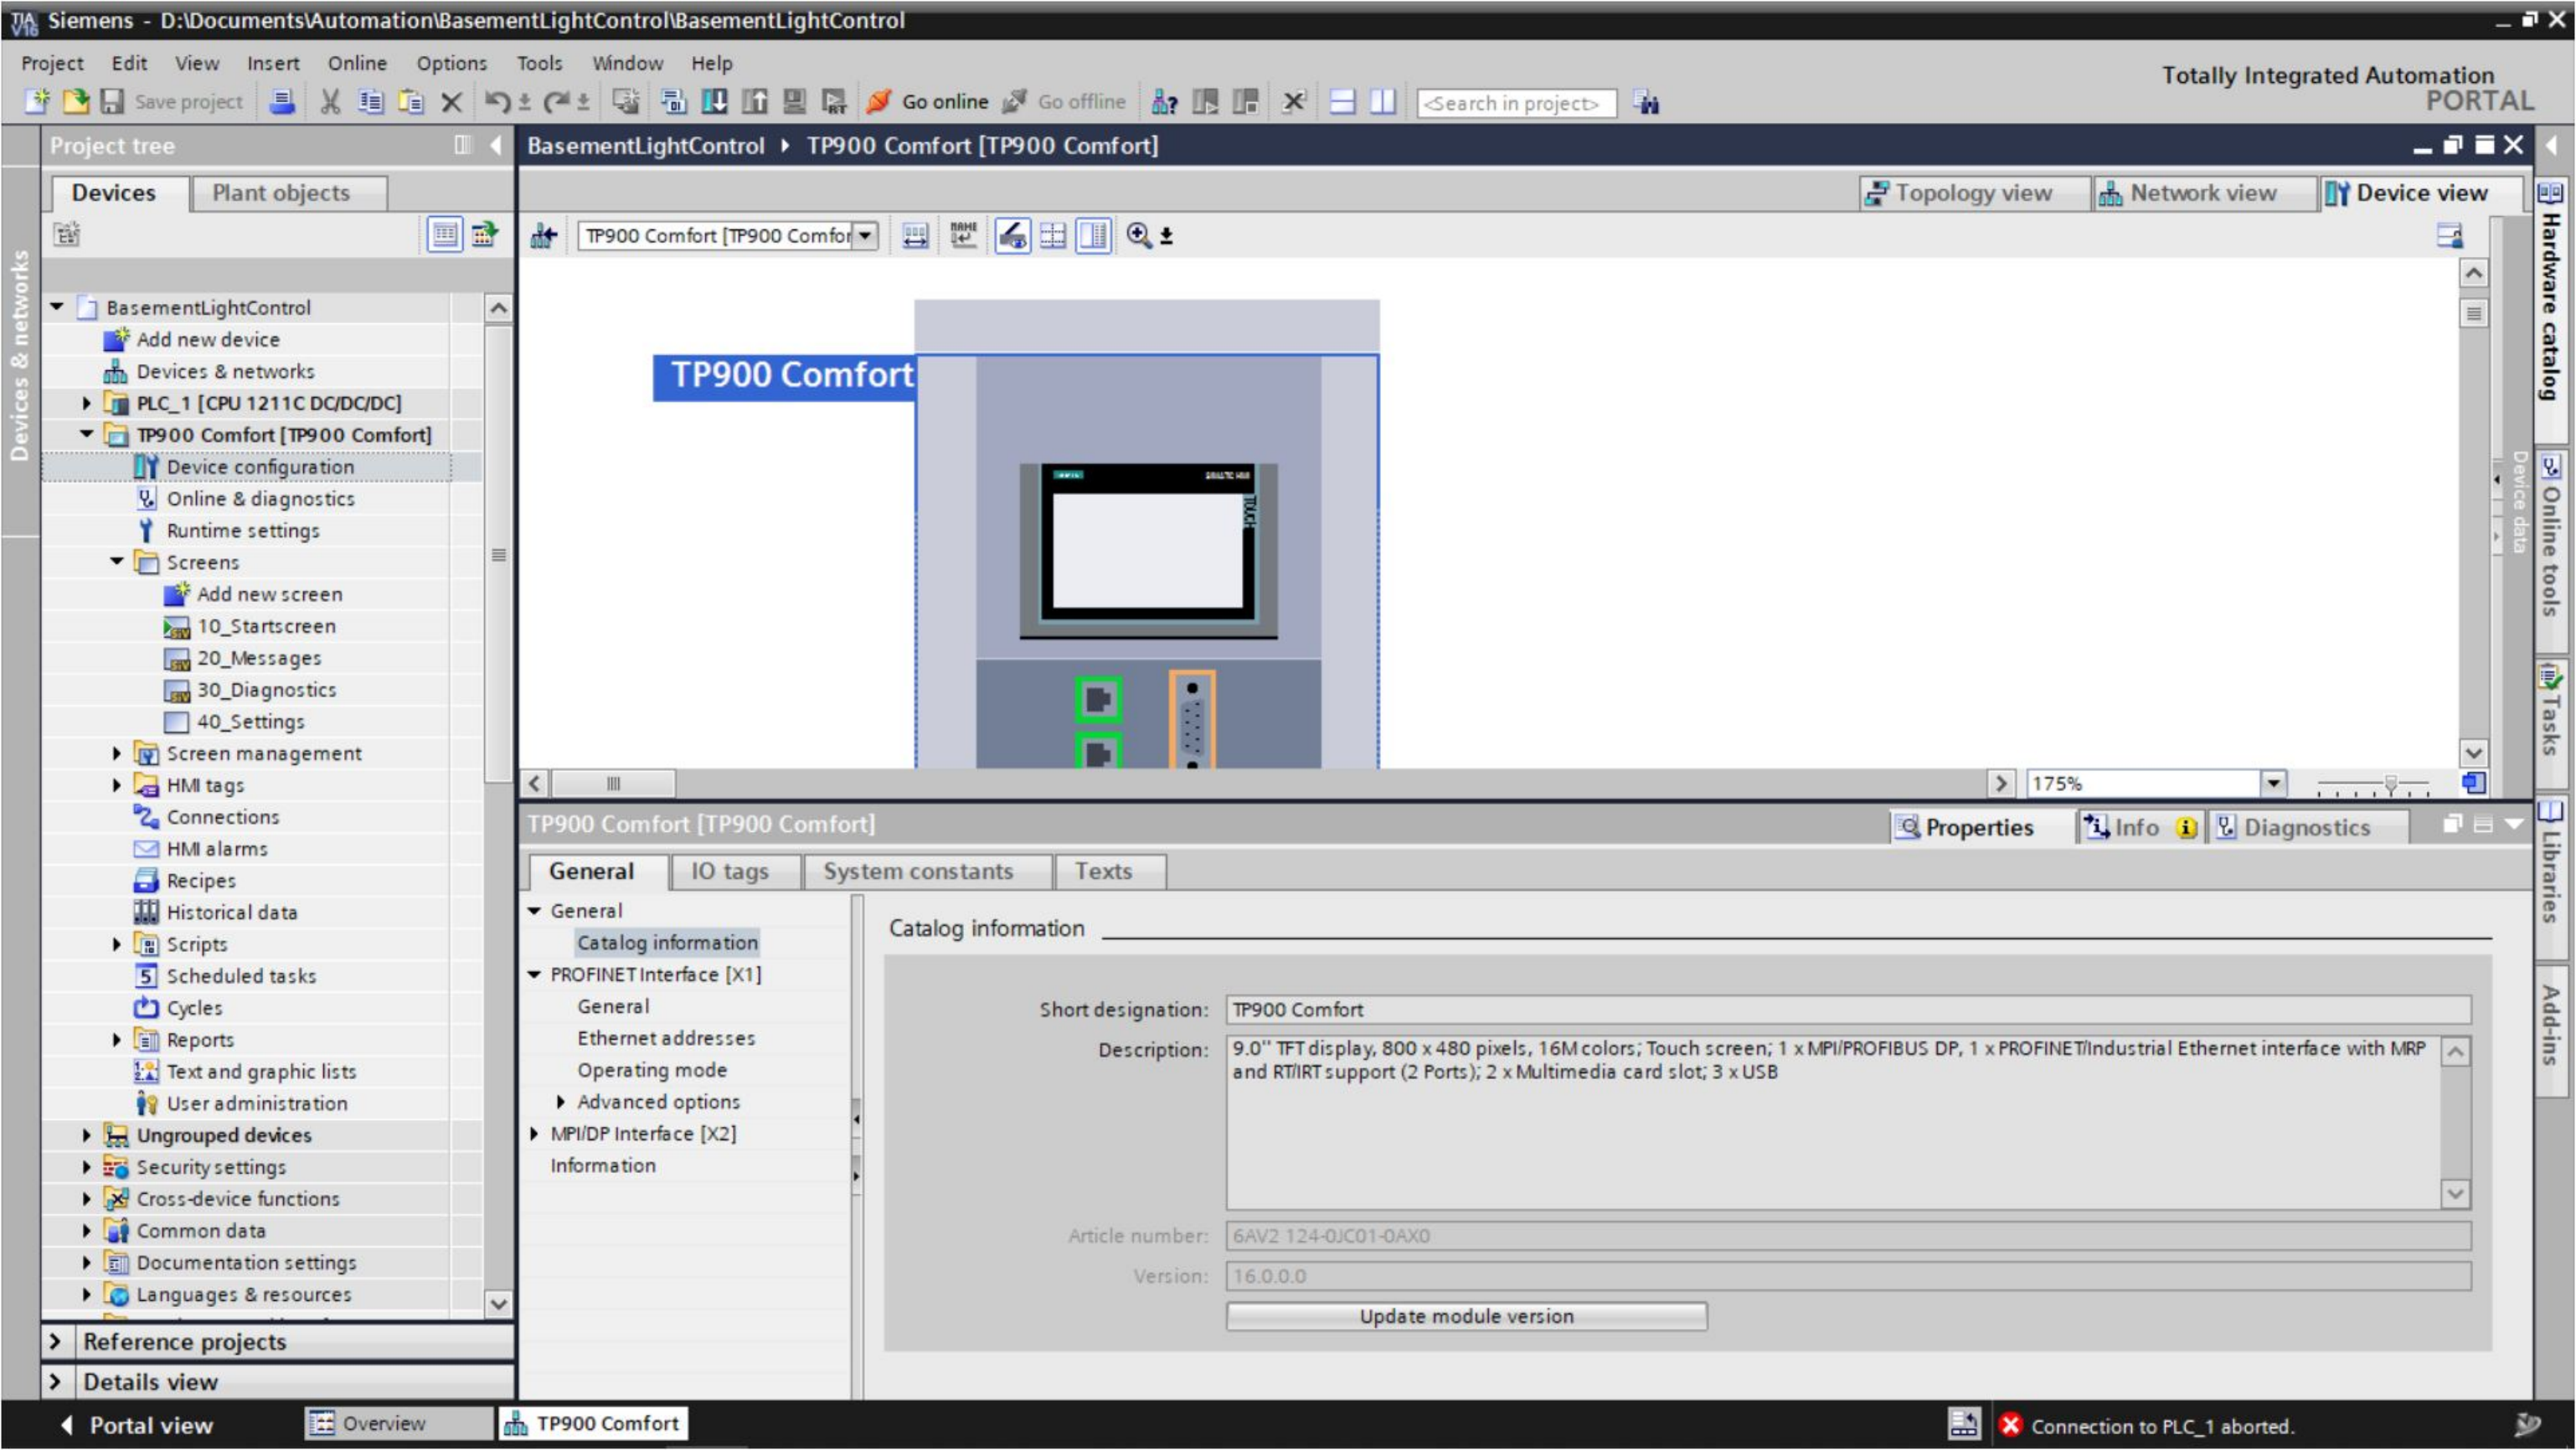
Siemens - D:\Documents\Automation\BasementLightControl\BasementLightControl

Project Edit View Insert Online Options Tools Window Help

Save project Go online Go offline <Search in project>

Totally Integrated Automation PORTAL

Project tree

Devices Plant objects

BasementLightControl
Add new device
Devices & networks
PLC_1 [CPU 1211C DC/DC/DC]
TP900 Comfort [TP900 Comfort]
Device configuration
Online & diagnostics
Runtime settings
Screens
Add new screen
10_Startscreen
20_Messages
30_Diagnostics
40_Settings
Screen management
HMI tags
Connections
HMI alarms
Recipes
Historical data
Scripts
Scheduled tasks
Cycles
Reports
Text and graphic lists
User administration
Ungrouped devices
Security settings
Cross-device functions
Common data
Documentation settings
Languages & resources

Reference projects
Details view

Devices & networks

BasementLightControl ▸ TP900 Comfort [TP900 Comfort]

Topology view Network view Device view

TP900 Comfort [TP900 Comfor

TP900 Comfort

175%

TP900 Comfort [TP900 Comfort]

Properties Info Diagnostics

General IO tags System constants Texts

General
Catalog information
PROFINET Interface [X1]
General
Ethernet addresses
Operating mode
Advanced options
MPI/DP Interface [X2]
Information

Catalog information

Short designation: TP900 Comfort

Description: 9.0" TFT display, 800 x 480 pixels, 16M colors; Touch screen; 1 x MPI/PROFIBUS DP, 1 x PROFINET/Industrial Ethernet interface with MRP and RT/IRT support (2 Ports); 2 x Multimedia card slot; 3 x USB

Article number: 6AV2 124-0JC01-0AX0

Version: 16.0.0.0

Update module version

Hardware catalog
Online tools
Tasks
Libraries
Add-ins
Device data

Portal view Overview TP900 Comfort

Connection to PLC_1 aborted.